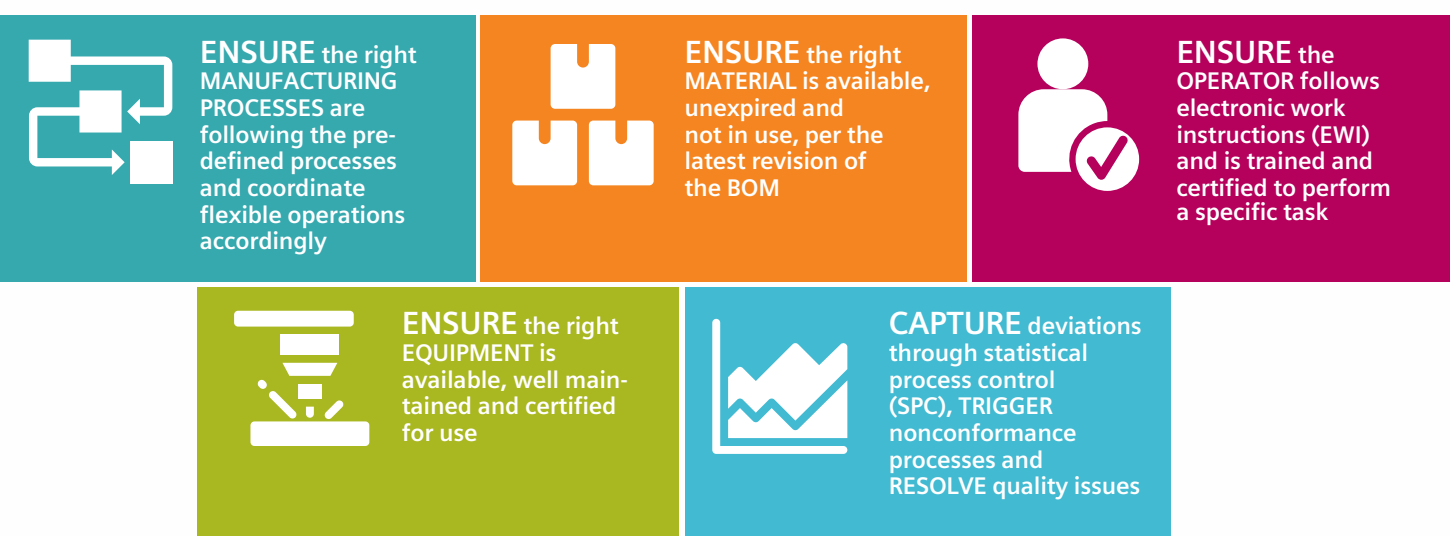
ENSURE the right MANUFACTURING PROCESSES are following the predefined processes and coordinate flexible operations accordingly

ENSURE the right MATERIAL is available, unexpired and not in use, per the latest revision of the BOM

ENSURE the OPERATOR follows electronic work instructions (EWI) and is trained and certified to perform a specific task

ENSURE the right EQUIPMENT is available, well maintained and certified for use

CAPTURE deviations through statistical process control (SPC), TRIGGER nonconformance processes and RESOLVE quality issues